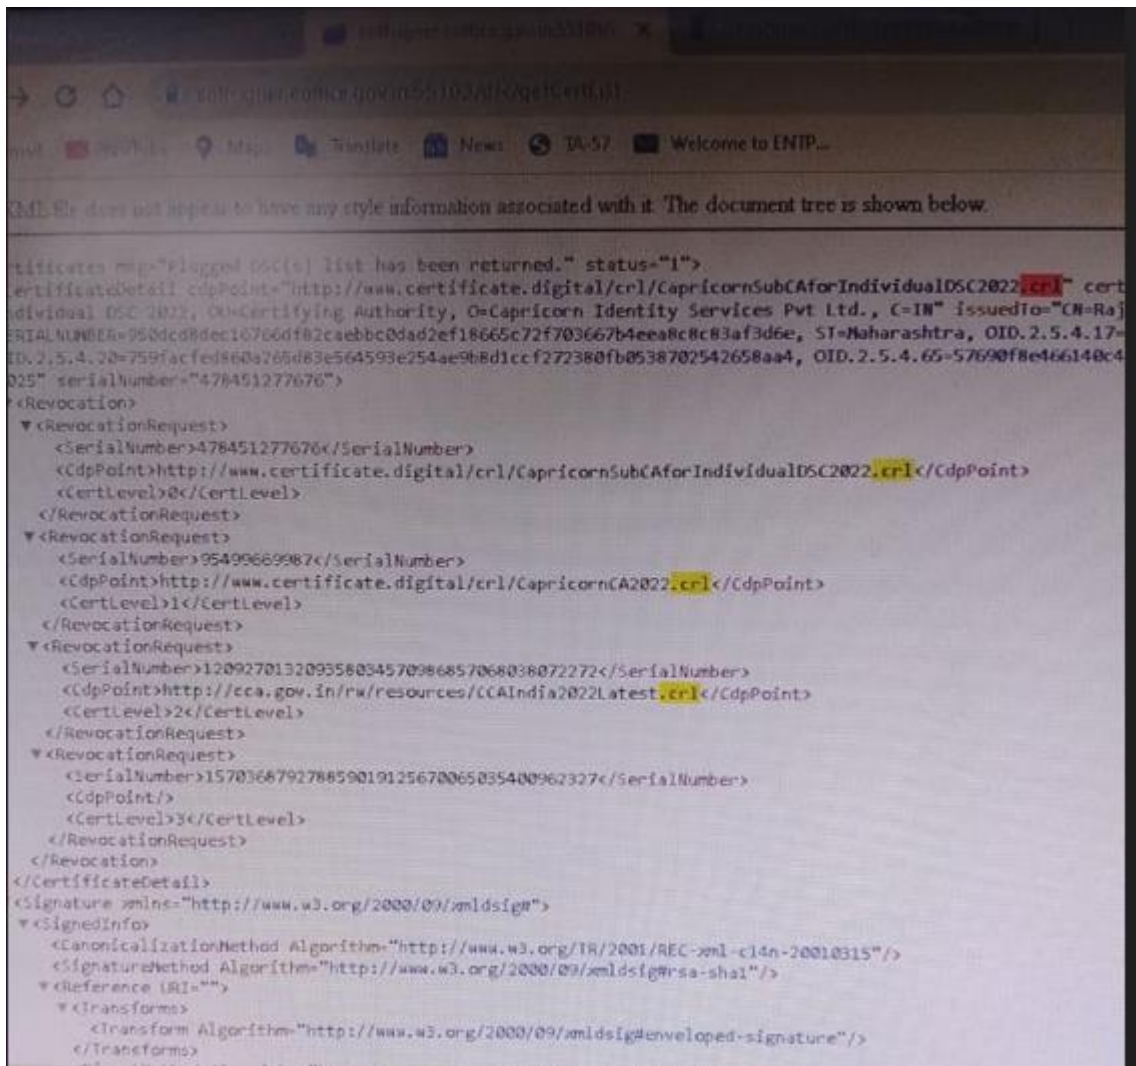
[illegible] ×

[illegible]

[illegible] Maps Translate News TA-57 Welcome to ENTP...

XML file does not appear to have any style information associated with it. The document tree is shown below.

tificates msg="Flagged DSC(s) list has been returned." status="1">
ertificateDetail cdpPoint="http://www.certificate.digital/crl/CapricornSubCAforIndividualDSC2022.crl" cert
dividual DSC 2022, OU=Certifying Authority, O=Capricorn Identity Services Pvt Ltd., C=IN" issuedTo="CN=Raj
ERIALNUMBER=950dcd8dec16766df82caebbc0dad2ef18665c72f703667b4eea8c8c83af3d6e, ST=Maharashtra, OID.2.5.4.17=
ID.2.5.4.20=759facfed860a266d83e564593e254ae9b8d1ccf272380fb0538702542658aa4, OID.2.5.4.65=57690f8e466140c4
025" serialNumber="478451277676">
▼<Revocation>
▼<RevocationRequest>
<SerialNumber>478451277676</SerialNumber>
<CdpPoint>http://www.certificate.digital/crl/CapricornSubCAforIndividualDSC2022.crl</CdpPoint>
<CertLevel>0</CertLevel>
</RevocationRequest>
▼<RevocationRequest>
<SerialNumber>95499669987</SerialNumber>
<CdpPoint>http://www.certificate.digital/crl/CapricornCA2022.crl</CdpPoint>
<CertLevel>1</CertLevel>
</RevocationRequest>
▼<RevocationRequest>
<SerialNumber>120927013209358034570986857068038072272</SerialNumber>
<CdpPoint>http://cca.gov.in/rw/resources/CCAIndia2022Latest.crl</CdpPoint>
<CertLevel>2</CertLevel>
</RevocationRequest>
▼<RevocationRequest>
<SerialNumber>157036879278859019125670065035400962327</SerialNumber>
<CdpPoint/>
<CertLevel>3</CertLevel>
</RevocationRequest>
</Revocation>
</CertificateDetail>
<Signature xmlns="http://www.w3.org/2000/09/xmldsig#">
▼<SignedInfo>
<CanonicalizationMethod Algorithm="http://www.w3.org/TR/2001/REC-xml-c14n-20010315"/>
<SignatureMethod Algorithm="http://www.w3.org/2000/09/xmldsig#rsa-sha1"/>
▼<Reference URI="">
▼<Transforms>
<Transform Algorithm="http://www.w3.org/2000/09/xmldsig#enveloped-signature"/>
</Transforms>